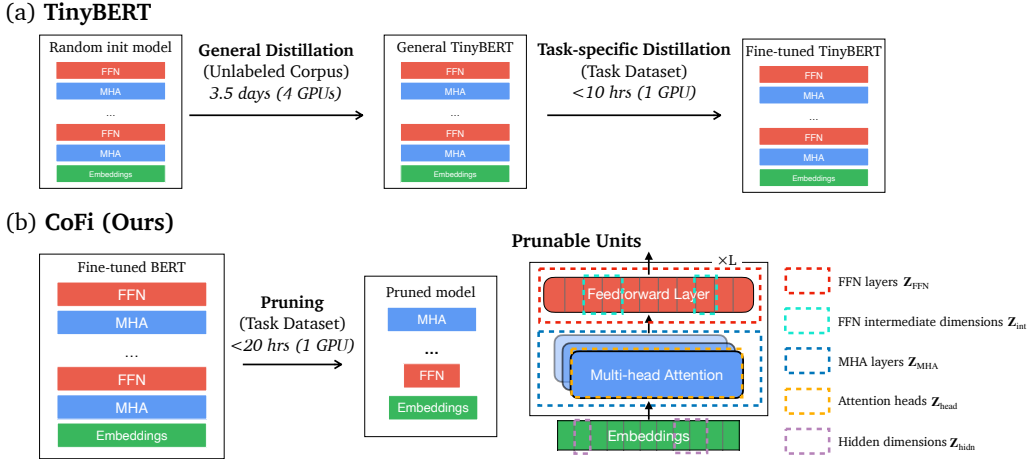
(a) **TinyBERT**

Random init model
FFN
MHA
...
FFN
MHA
Embeddings

**General Distillation**
(Unlabeled Corpus)
*3.5 days (4 GPUs)*

General TinyBERT
FFN
MHA
...
FFN
MHA
Embeddings

**Task-specific Distillation**
(Task Dataset)
*<10 hrs (1 GPU)*

Fine-tuned TinyBERT
FFN
MHA
...
FFN
MHA
Embeddings

(b) **CoFi (Ours)**

Fine-tuned BERT
FFN
MHA
...
FFN
MHA
Embeddings

**Pruning**
(Task Dataset)
*<20 hrs (1 GPU)*

Pruned model
MHA
...
FFN
Embeddings

**Prunable Units**
×L
Feedforward Layer
Multi-head Attention
Embeddings

FFN layers $\mathbf{Z}_{\text{FFN}}$
FFN intermediate dimensions $\mathbf{Z}_{\text{int}}$
MHA layers $\mathbf{Z}_{\text{MHA}}$
Attention heads $\mathbf{Z}_{\text{head}}$
Hidden dimensions $\mathbf{Z}_{\text{hidn}}$